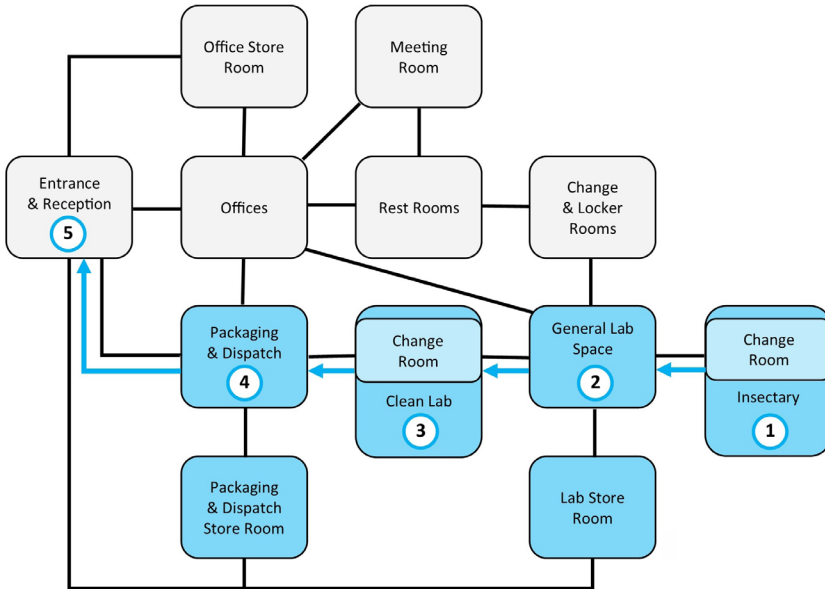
Office Store Room

Meeting Room

Entrance & Reception
5

Offices

Rest Rooms

Change & Locker Rooms

Packaging & Dispatch
4

Change Room

Clean Lab
3

General Lab Space
2

Change Room

Insectary
1

Packaging & Dispatch Store Room

Lab Store Room